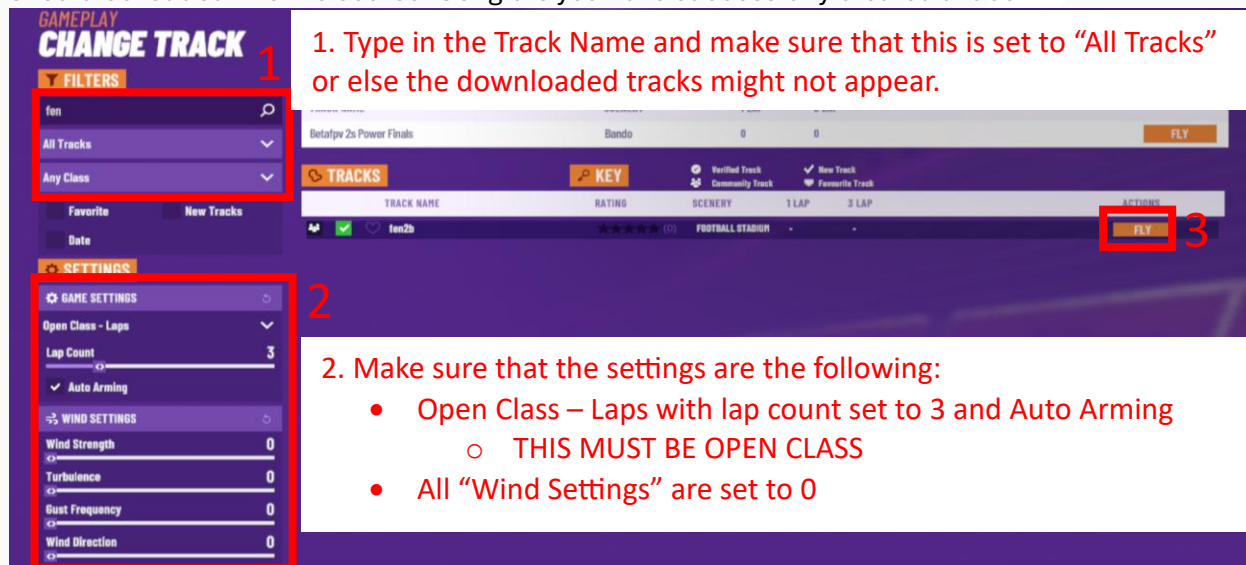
GAMEPLAY
CHANGE TRACK

1

1. Type in the Track Name and make sure that this is set to “All Tracks” or else the downloaded tracks might not appear.

FILTERS

fen

All Tracks

Any Class

Favorite

New Tracks

Date

Betafpv 2s Power Finals | Bando | 0 | 0 | FLY

TRACKS

KEY

Verified Track
Community Track
New Track
Favourite Track

| TRACK NAME | RATING | SCENERY | 1 LAP | 3 LAP | ACTIONS |
|---|---|---|---|---|---|
| fen2b | (0) | FOOTBALL STADIUM | - | - | FLY |

3

SETTINGS

2

GAME SETTINGS

Open Class - Laps

Lap Count 3

Auto Arming

WIND SETTINGS

Wind Strength 0

Turbulence 0

Gust Frequency 0

Wind Direction 0

2. Make sure that the settings are the following:
• Open Class – Laps with lap count set to 3 and Auto Arming
o THIS MUST BE OPEN CLASS
• All “Wind Settings” are set to 0